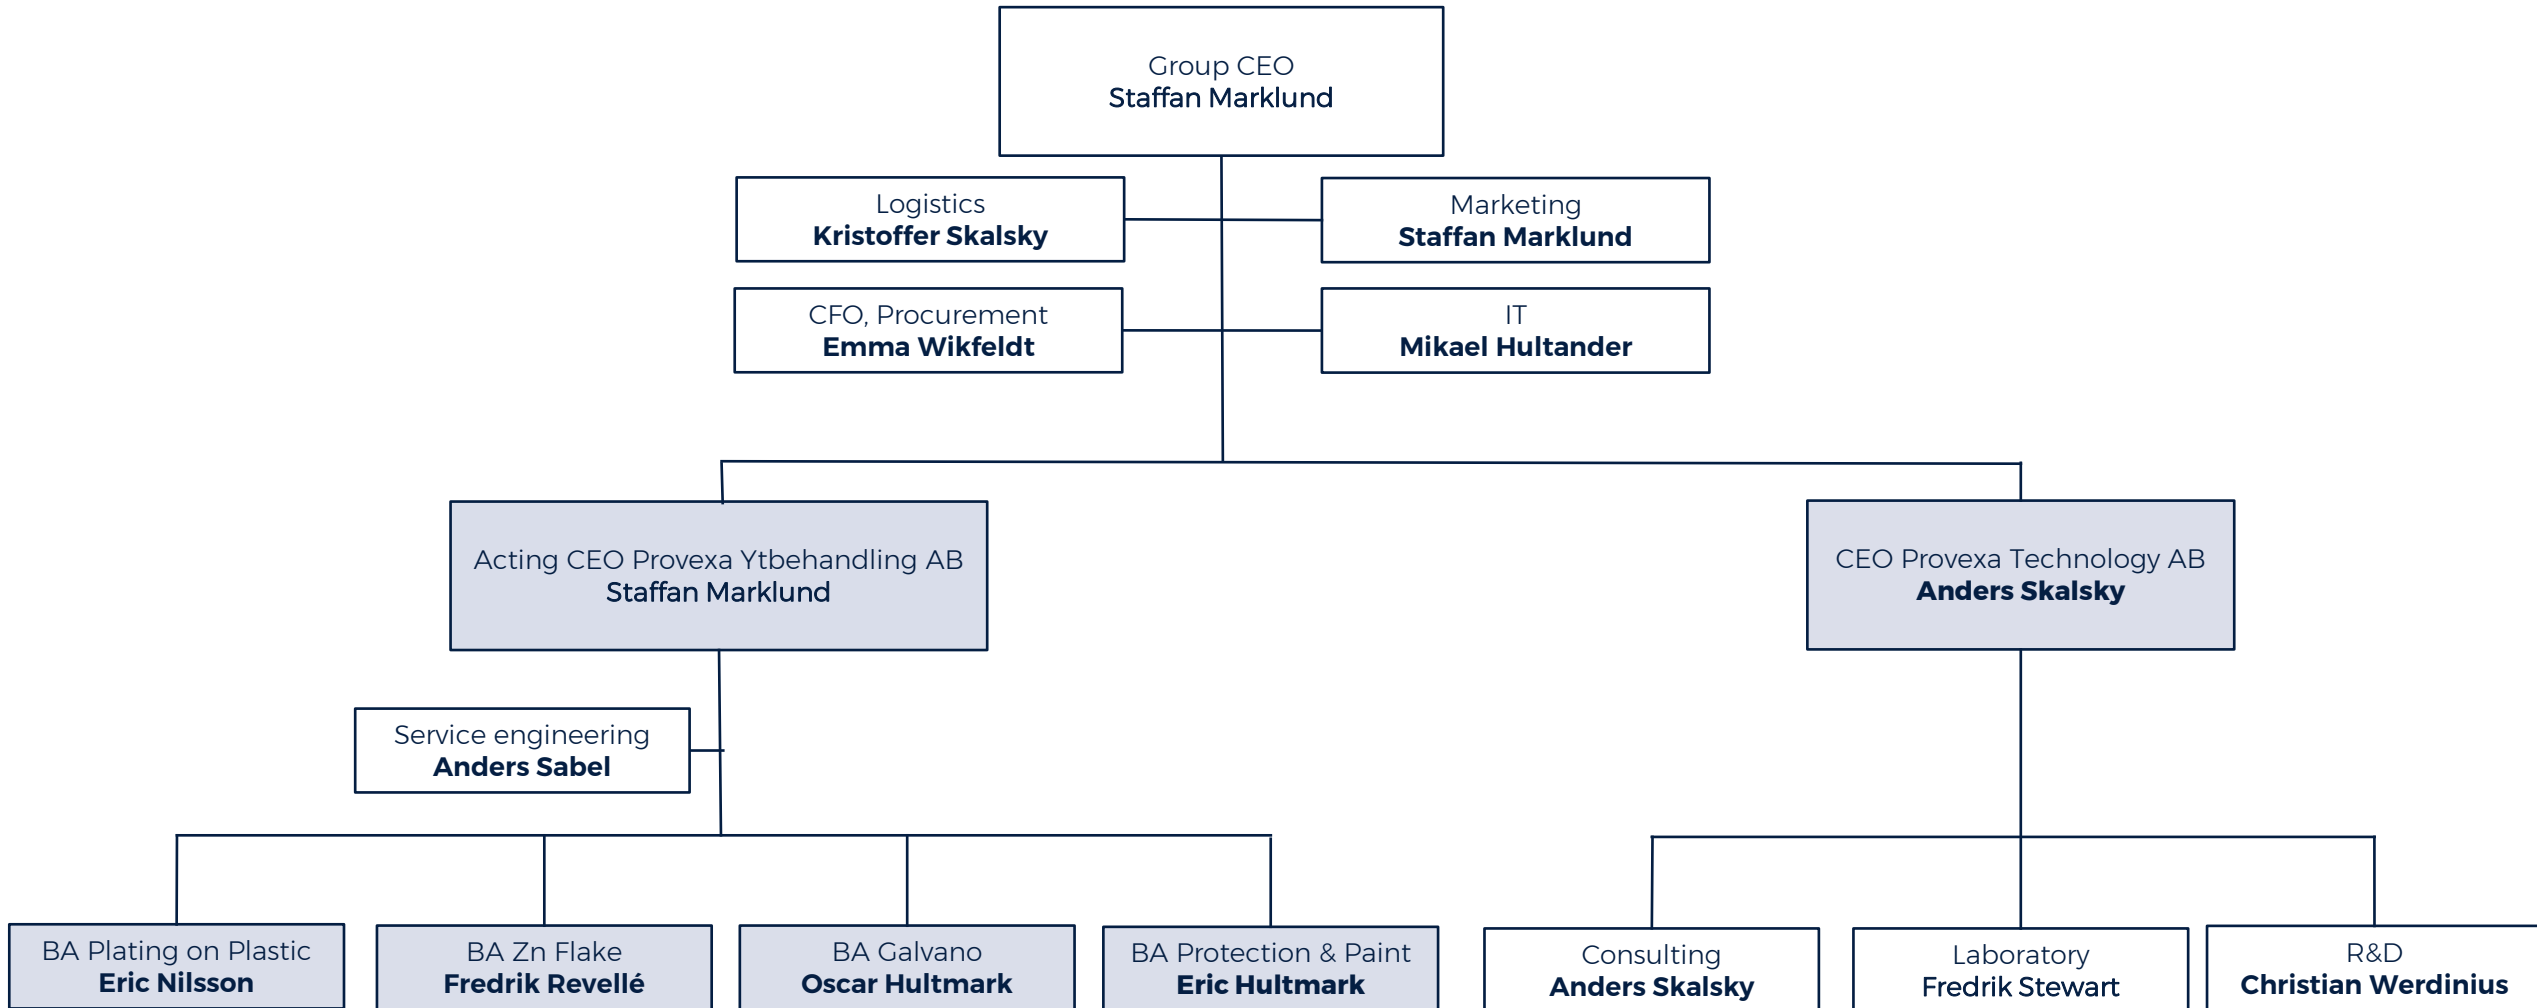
Group CEO
Staffan Marklund

Logistics
**Kristoffer Skalsky**

Marketing
**Staffan Marklund**

CFO, Procurement
**Emma Wikfeldt**

IT
**Mikael Hultander**

Acting CEO Provexa Ytbehandling AB
Staffan Marklund

CEO Provexa Technology AB
**Anders Skalsky**

Service engineering
**Anders Sabel**

BA Plating on Plastic
**Eric Nilsson**

BA Zn Flake
**Fredrik Revellé**

BA Galvano
**Oscar Hultmark**

BA Protection & Paint
**Eric Hultmark**

Consulting
**Anders Skalsky**

Laboratory
Fredrik Stewart

R&D
**Christian Werdinius**